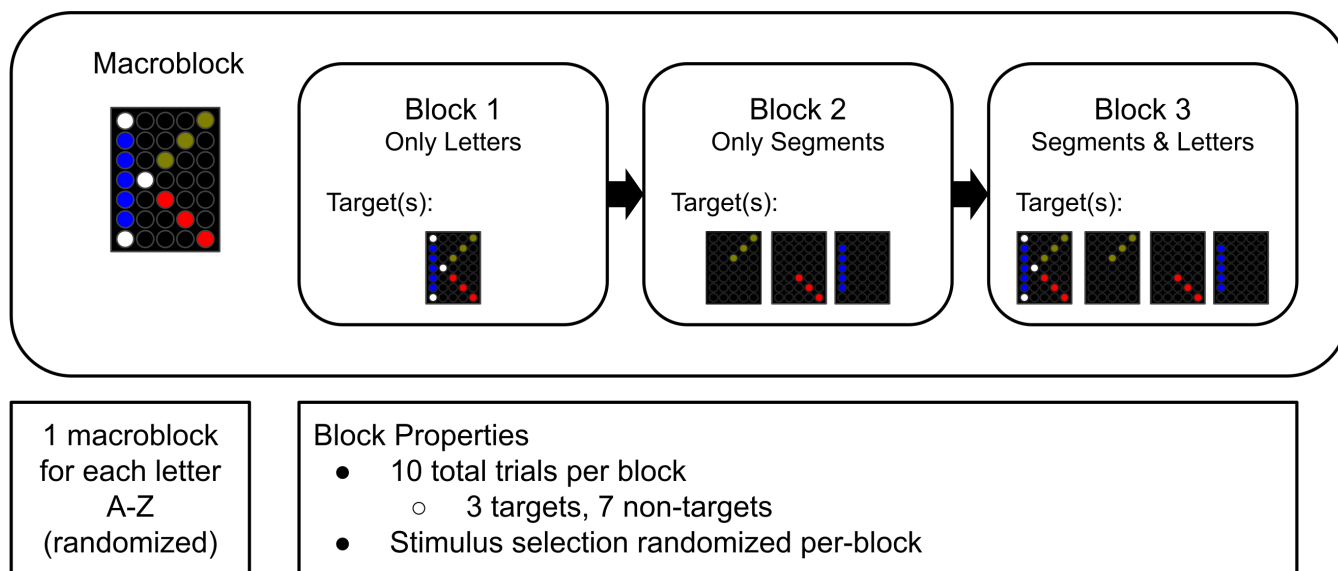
Macroblock

Block 1
Only Letters

Target(s):

Block 2
Only Segments

Target(s):

Block 3
Segments & Letters

Target(s):

1 macroblock for each letter A-Z (randomized)

Block Properties
- 10 total trials per block
  - 3 targets, 7 non-targets
- Stimulus selection randomized per-block